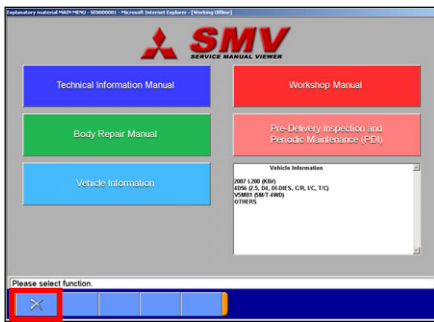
Explanatory material MAIN MENU - S00000001 - Microsoft Internet Explorer - [Working Offline]

SMV
SERVICE MANUAL VIEWER

Technical Information Manual

Workshop Manual

Body Repair Manual

Pre-Delivery Inspection and Periodic Maintenance (PDI)

Vehicle Information

Vehicle Information
2007 L200 (KB#)
4D56 (2.5, D4, DI-DIES, C/R, I/C, T/C)
V5MB1 (5M/T-4WD)
OTHERS

Please select function.